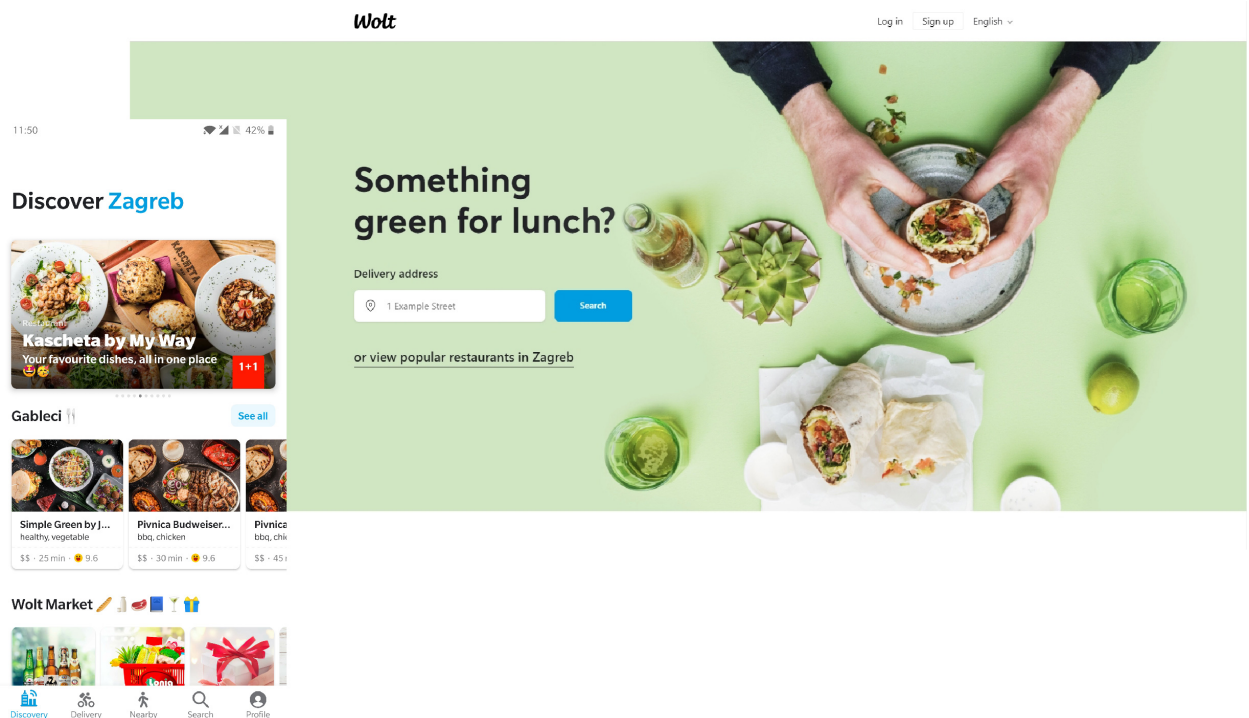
Wolt

Log in Sign up English

11:50 42%

Discover Zagreb

Restaurant
Kascheta by My Way
Your favourite dishes, all in one place 🤩😍
1+1

Gableci 🍴 See all

Simple Green by J...
healthy, vegetable
$$ · 25 min · 9.6

Pivnica Budweiser...
bbq, chicken
$$ · 30 min · 9.6

Pivnica
bbq, chi
$$ · 45

Wolt Market 🥖🥛🥩📘🍸🎁

Discovery Delivery Nearby Search Profile

Something green for lunch?

Delivery address

1 Example Street

Search

or view popular restaurants in Zagreb